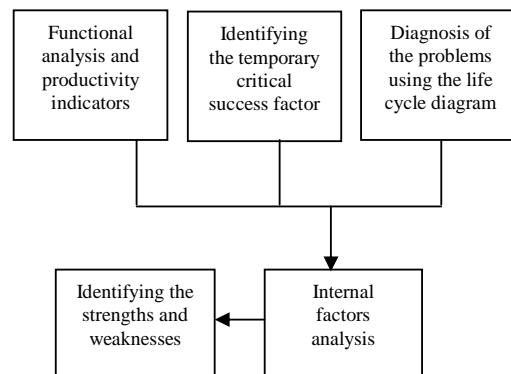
Functional analysis and productivity indicators

Identifying the temporary critical success factor

Diagnosis of the problems using the life cycle diagram

Internal factors analysis

Identifying the strengths and weaknesses